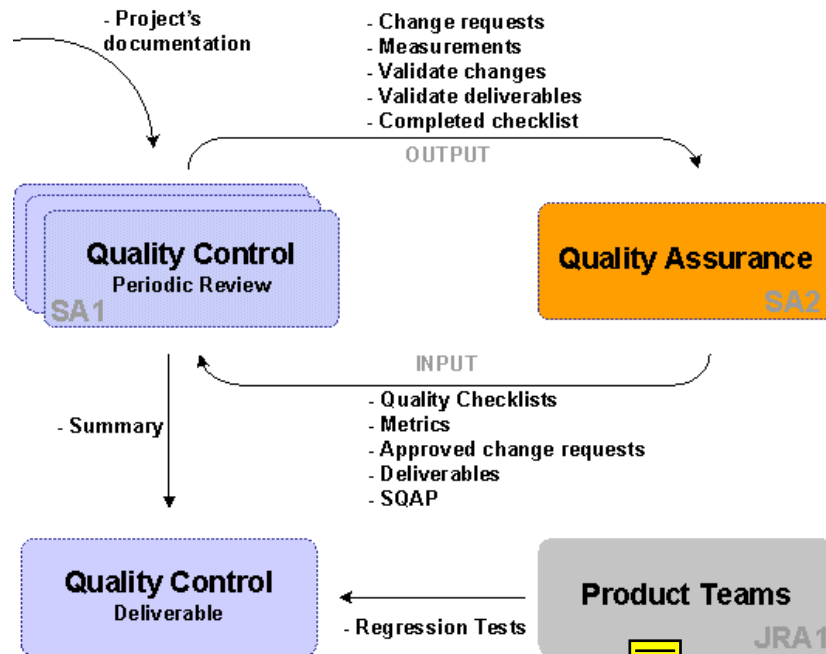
- Project's documentation

- Change requests
- Measurements
- Validate changes
- Validate deliverables
- Completed checklist

OUTPUT

Quality Control
Periodic Review
SA1

Quality Assurance
SA2

INPUT

- Quality Checklists
- Metrics
- Approved change requests
- Deliverables
- SQAP

- Summary

Quality Control
Deliverable

- Regression Tests

Product Teams
JRA1